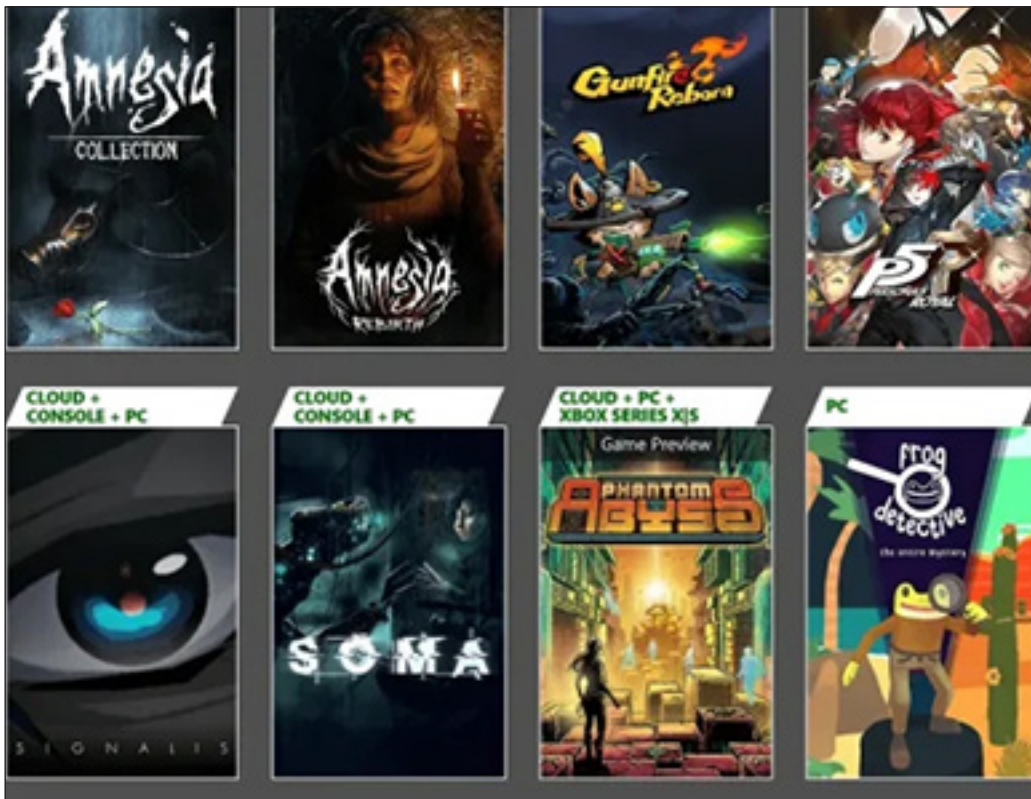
Amnesia
COLLECTION

Amnesia
REBIRTH

Gunfire Reborn

P5
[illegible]

CLOUD + CONSOLE + PC

SIGNALIS

CLOUD + CONSOLE + PC

SOMA

CLOUD + PC + XBOX SERIES X|S

Game Preview

PHANTOM ABYSS

PC

frog detective
the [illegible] mystery